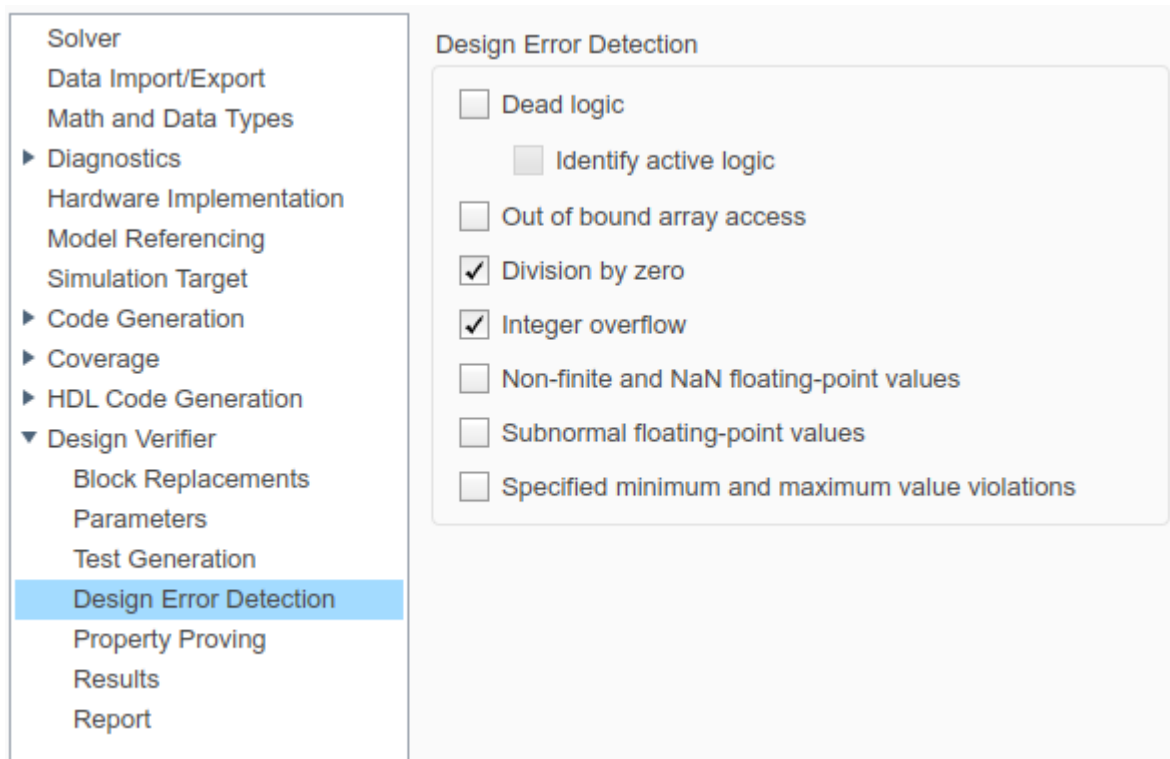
Solver
Data Import/Export
Math and Data Types
▶ Diagnostics
Hardware Implementation
Model Referencing
Simulation Target
▶ Code Generation
▶ Coverage
▶ HDL Code Generation
▼ Design Verifier
Block Replacements
Parameters
Test Generation
Design Error Detection
Property Proving
Results
Report

Design Error Detection

☐ Dead logic

☐ Identify active logic

☐ Out of bound array access

☑ Division by zero

☑ Integer overflow

☐ Non-finite and NaN floating-point values

☐ Subnormal floating-point values

☐ Specified minimum and maximum value violations